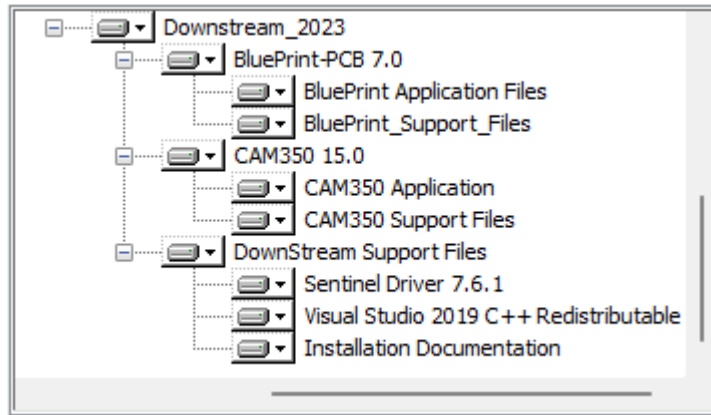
Downstream_2023
BluePrint-PCB 7.0
BluePrint Application Files
BluePrint_Support_Files
CAM350 15.0
CAM350 Application
CAM350 Support Files
DownStream Support Files
Sentinel Driver 7.6.1
Visual Studio 2019 C++ Redistributable
Installation Documentation